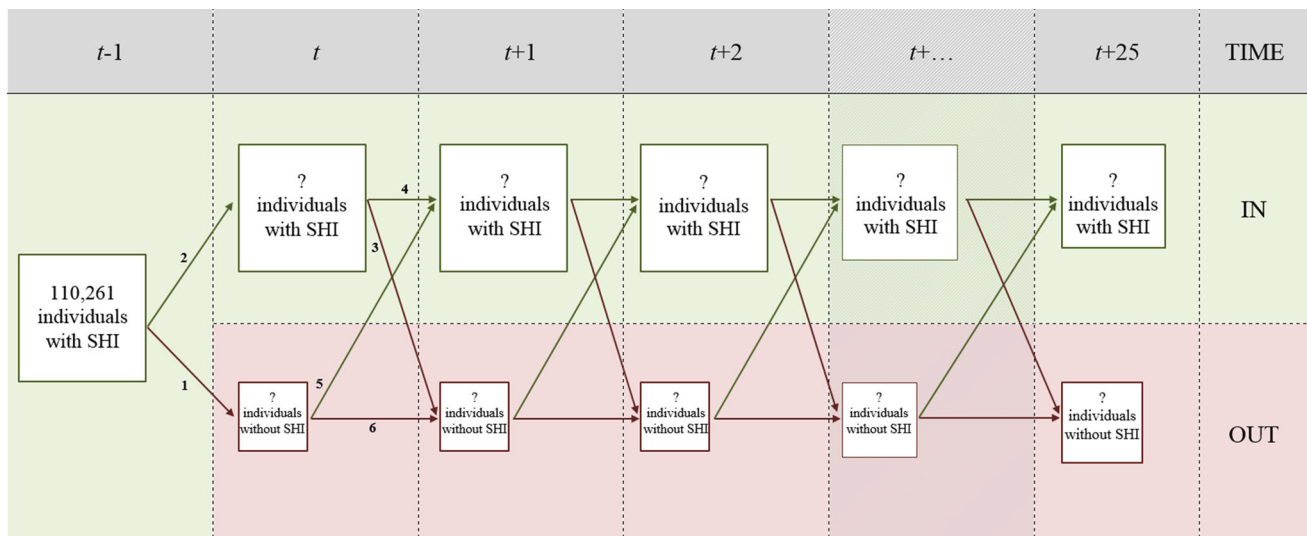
| $t$-1 | $t$ | $t$+1 | $t$+2 | $t$+… | $t$+25 | TIME |
|---|---|---|---|---|---|---|

110,261 individuals with SHI

2

1

? individuals with SHI

4

3

5

6

? individuals without SHI

? individuals with SHI

? individuals without SHI

? individuals with SHI

? individuals without SHI

? individuals with SHI

? individuals without SHI

? individuals with SHI

? individuals without SHI

IN

OUT